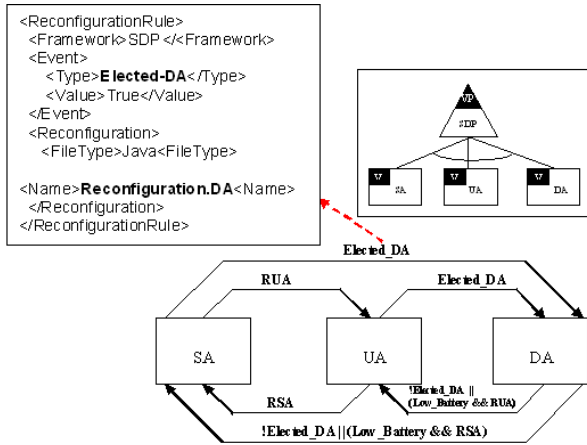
<ReconfigurationRule>
<Framework>SDP </Framework>
<Event>
<Type>**Elected-DA**</Type>
<Value>True</Value>
</Event>
<Reconfiguration>
<FileType>Java<FileType>

<Name>**Reconfiguration.DA**<Name>
</Reconfiguration>
</ReconfigurationRule>

VP
SDP
V SA
V UA
V DA

Elected_DA
RUA
Elected_DA
SA
UA
DA
!Elected_DA ||
(Low_Battery && RUA)
RSA
!Elected_DA||(Low_Battery && RSA)